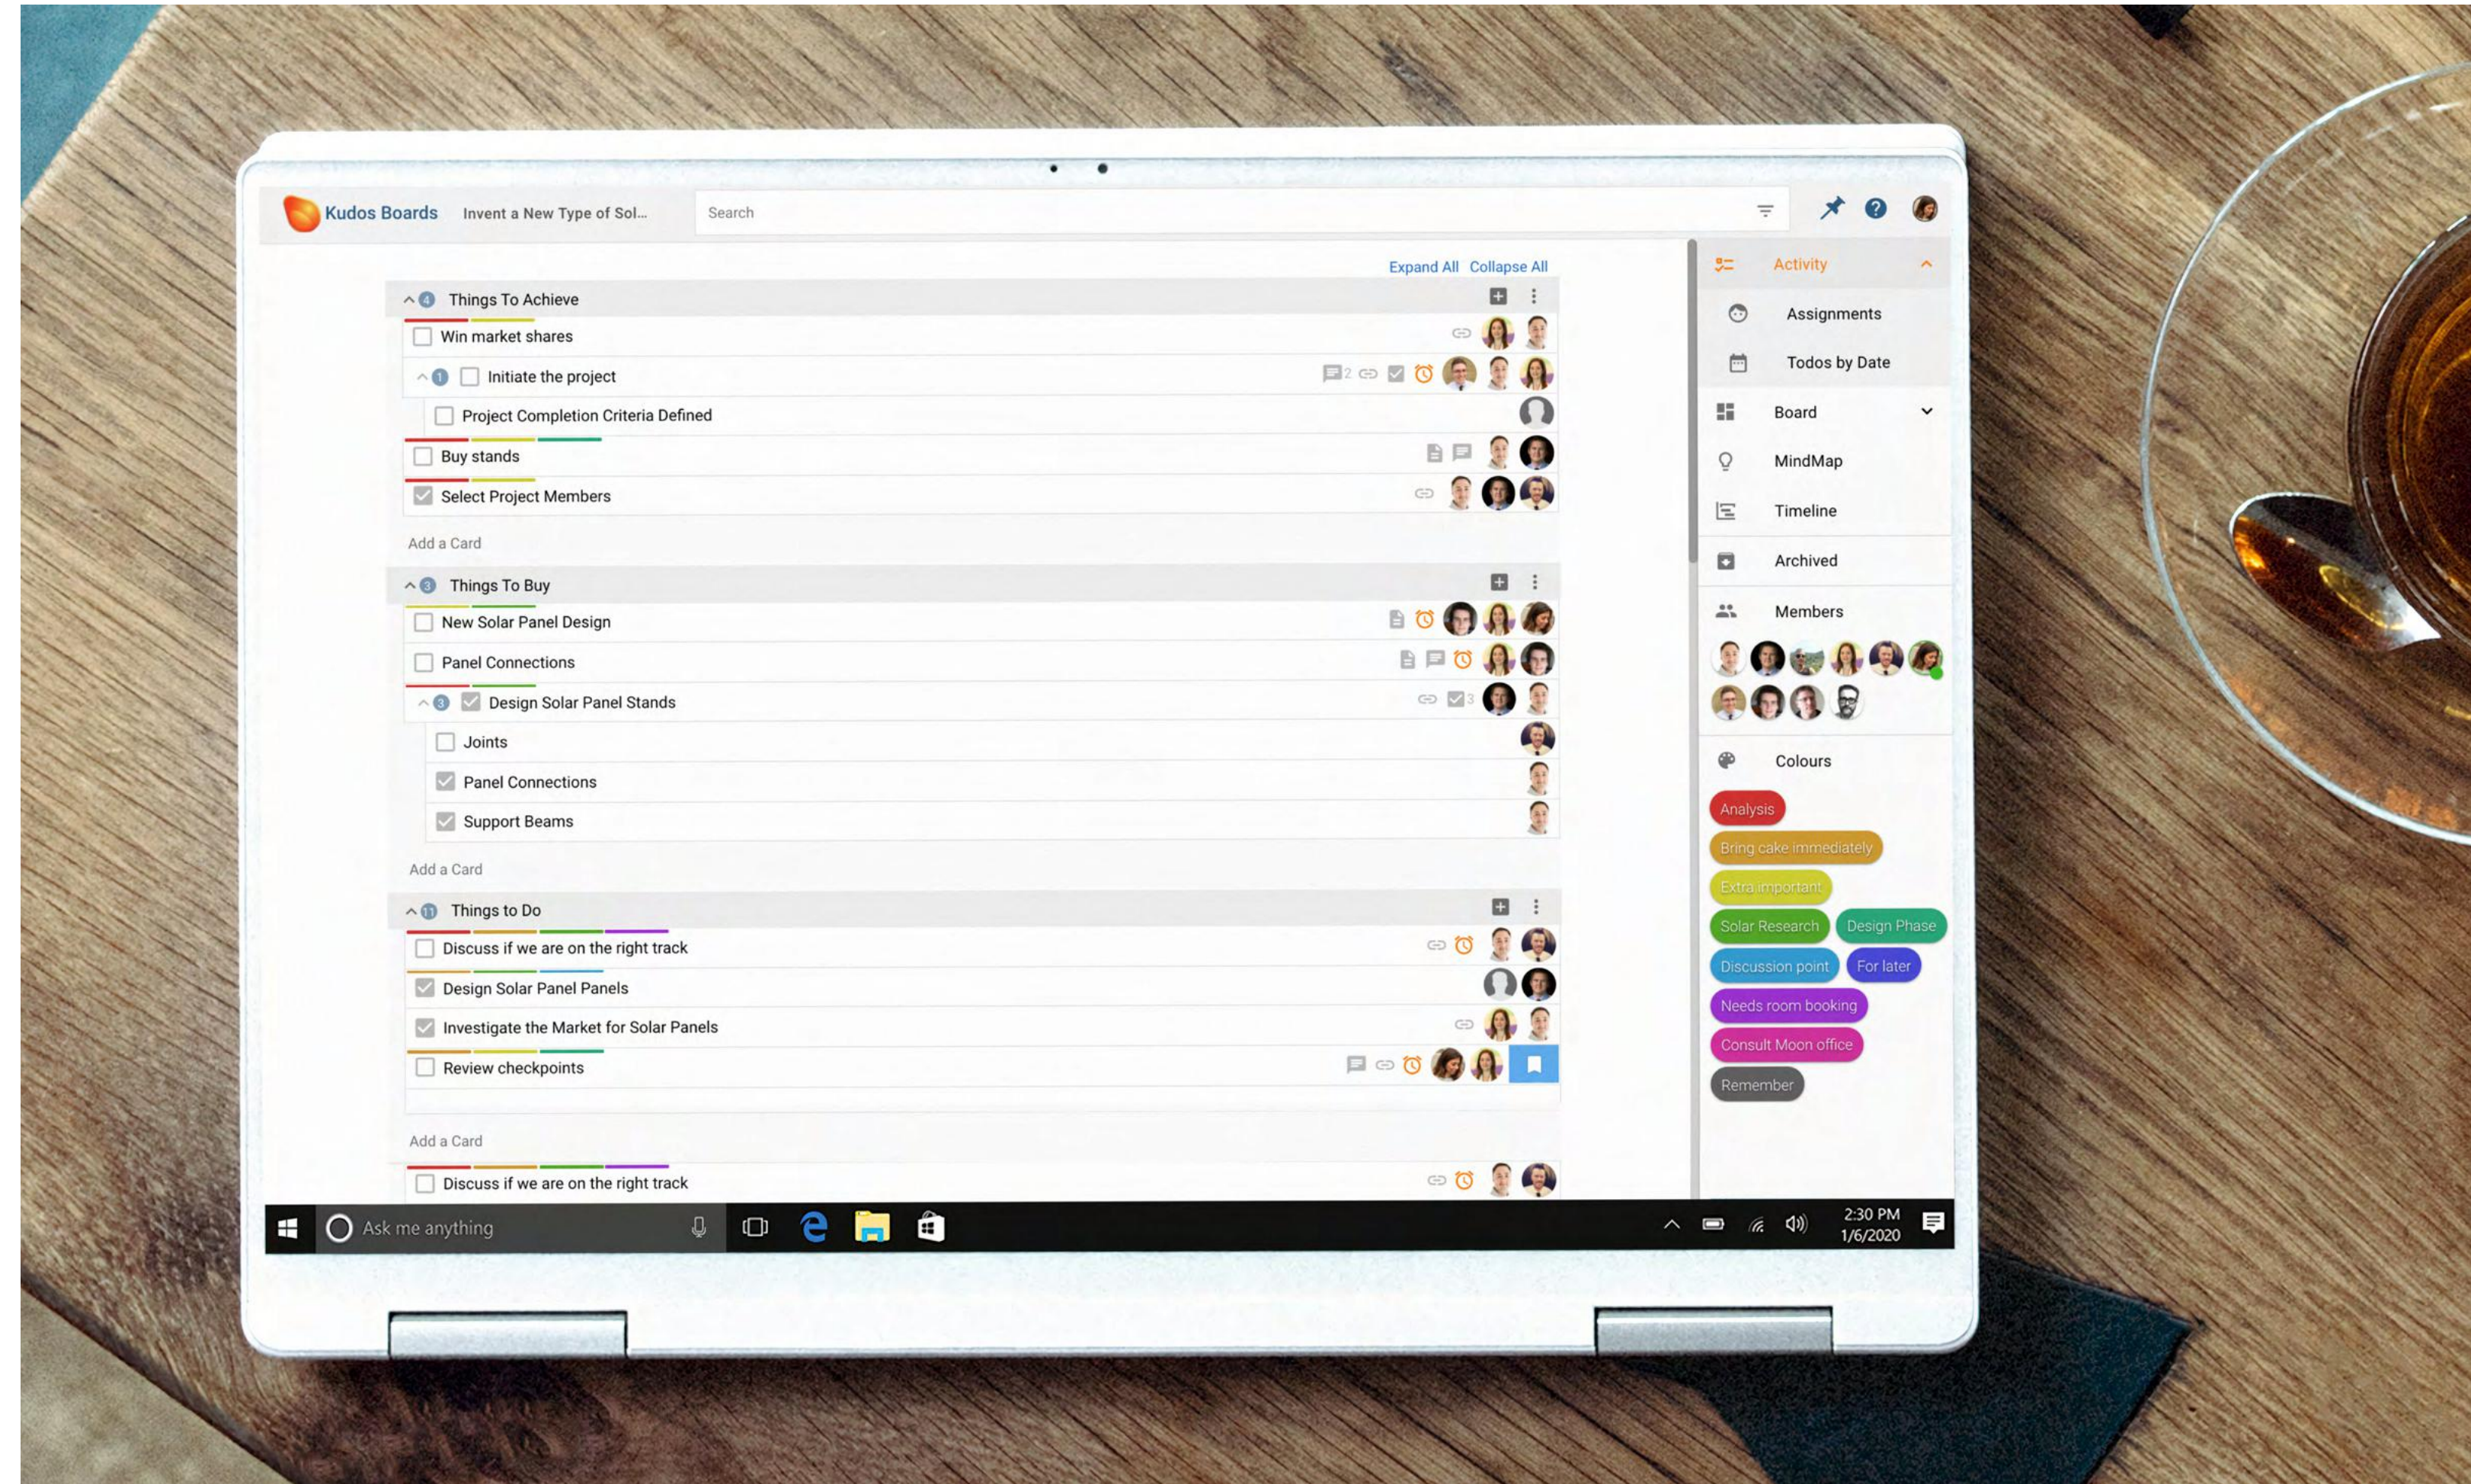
Kudos Boards Invent a New Type of Sol...

Search

Expand All Collapse All

4 Things To Achieve

Win market shares

1 Initiate the project 2

Project Completion Criteria Defined

Buy stands

Select Project Members

Add a Card

3 Things To Buy

New Solar Panel Design

Panel Connections

3 Design Solar Panel Stands 3

Joints

Panel Connections

Support Beams

Add a Card

11 Things to Do

Discuss if we are on the right track

Design Solar Panel Panels

Investigate the Market for Solar Panels

Review checkpoints

Add a Card

Discuss if we are on the right track

Activity

Assignments

Todos by Date

Board

MindMap

Timeline

Archived

Members

Colours

Analysis

Bring cake immediately

Extra important

Solar Research

Design Phase

Discussion point

For later

Needs room booking

Consult Moon office

Remember

Ask me anything

2:30 PM
1/6/2020